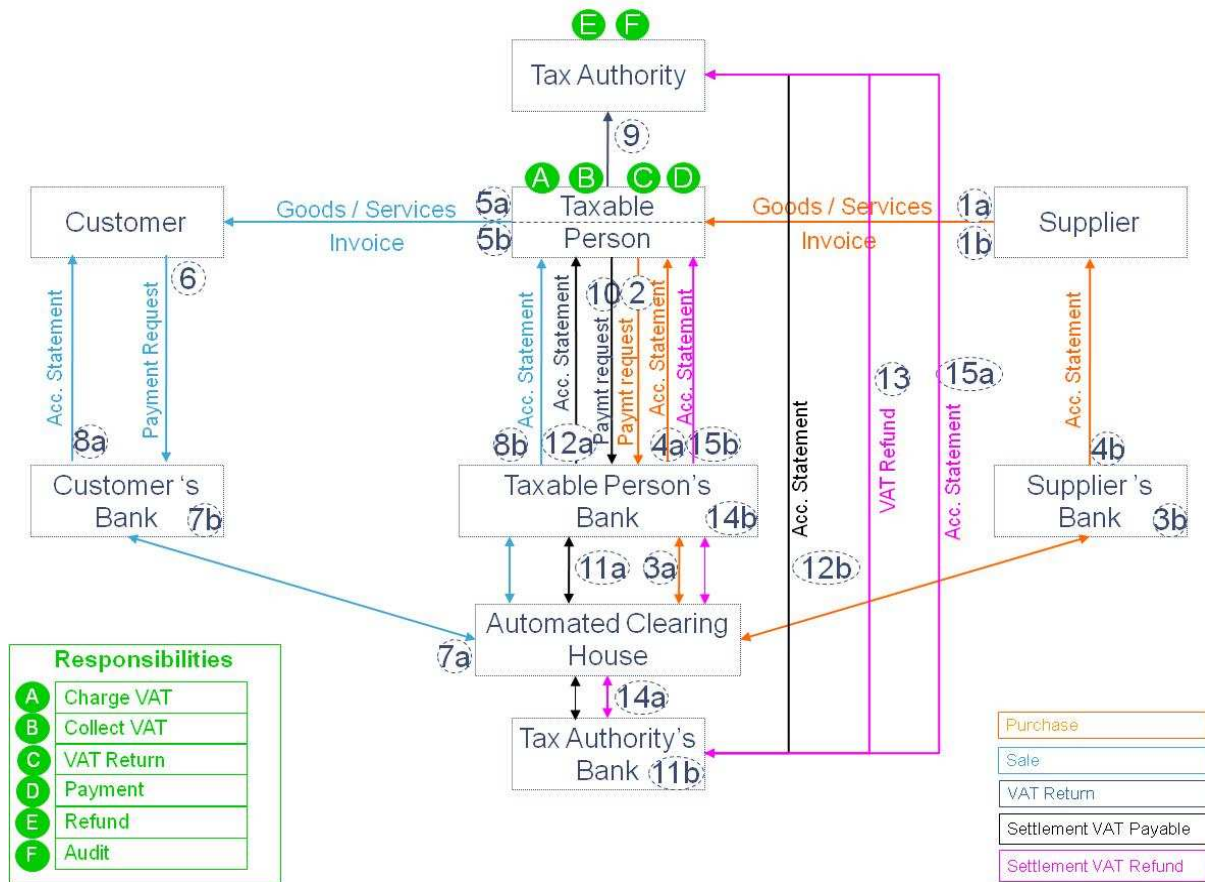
E F

Tax Authority

9

A B C D

Customer

Goods / Services 5a

Invoice 5b

Taxable Person

Goods / Services 1a

Invoice 1b

Supplier

6

Acc. Statement

Payment Request

Acc. Statement

Acc. Statement

10 2

Paymt request

Paymt request

Acc. Statement

Acc. Statement

Acc. Statement

13

15a

Acc. Statement

VAT Refund

Acc. Statement

Acc. Statement

8a

8b

12a

4a

15b

4b

Customer 's Bank 7b

Taxable Person's Bank 14b

Supplier 's Bank 3b

11a 3a

12b

Automated Clearing House

7a

14a

Tax Authority's Bank 11b

Responsibilities

| | |
|---|---|
| A | Charge VAT |
| B | Collect VAT |
| C | VAT Return |
| D | Payment |
| E | Refund |
| F | Audit |

Purchase

Sale

VAT Return

Settlement VAT Payable

Settlement VAT Refund